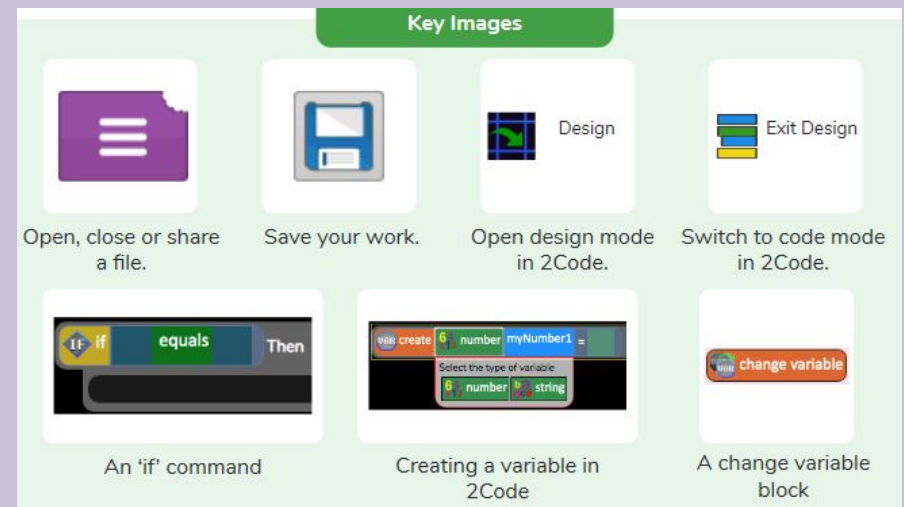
Key Images

Open, close or share a file.

Save your work.

Design

Open design mode in 2Code.

Exit Design

Switch to code mode in 2Code.

IF if equals Then

An 'if' command

VAR create 6 number myNumber1 =

Select the type of variable

6 number string

Creating a variable in 2Code

VAR change variable

A change variable block